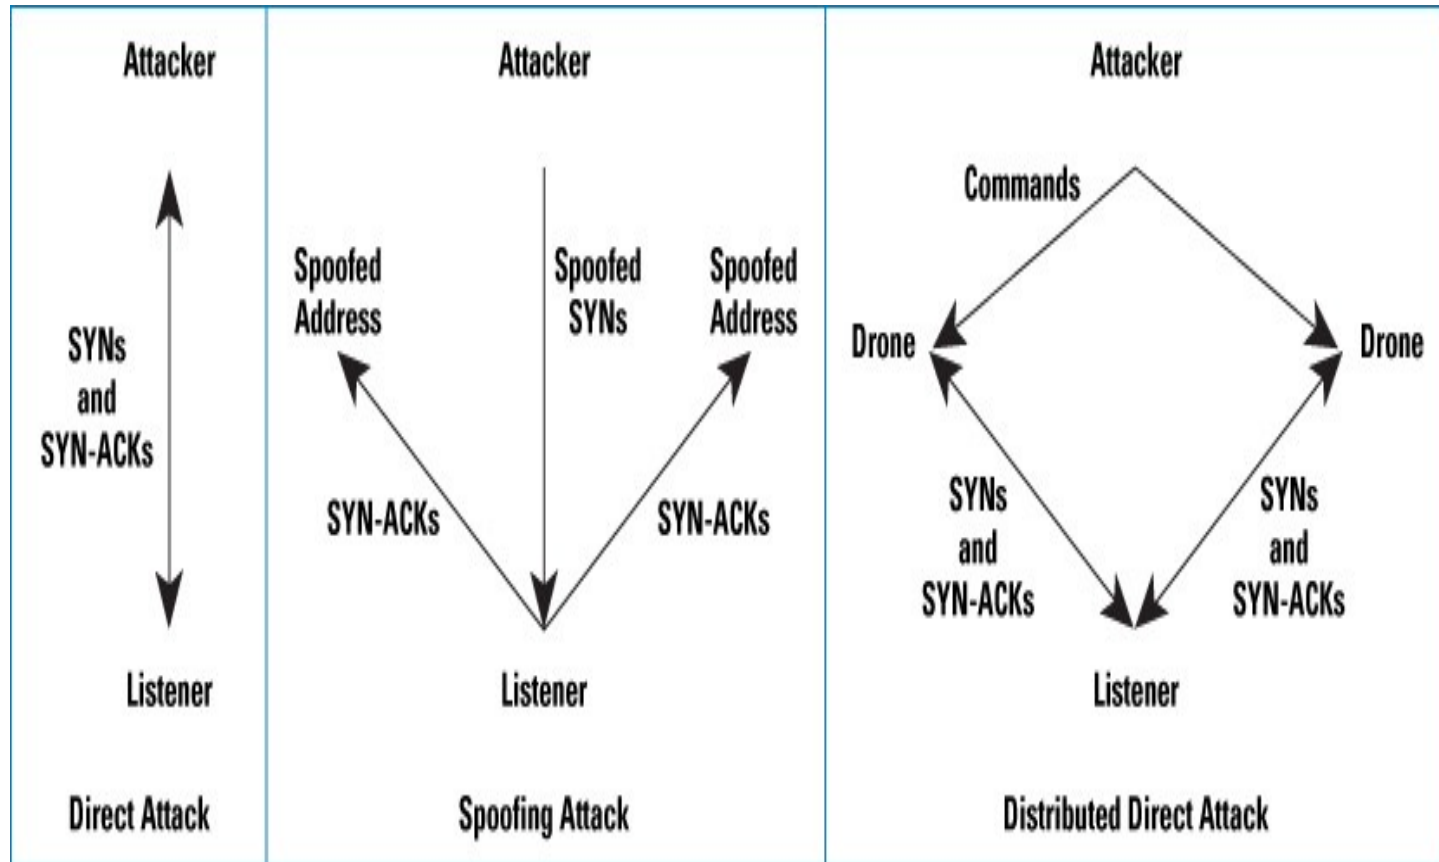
Attacker

SYNs and SYN-ACKs

Listener

Direct Attack

Attacker

Spoofed Address

Spoofed SYNs

Spoofed Address

SYN-ACKs

SYN-ACKs

Listener

Spoofing Attack

Attacker

Commands

Drone

Drone

SYNs and SYN-ACKs

SYNs and SYN-ACKs

Listener

Distributed Direct Attack